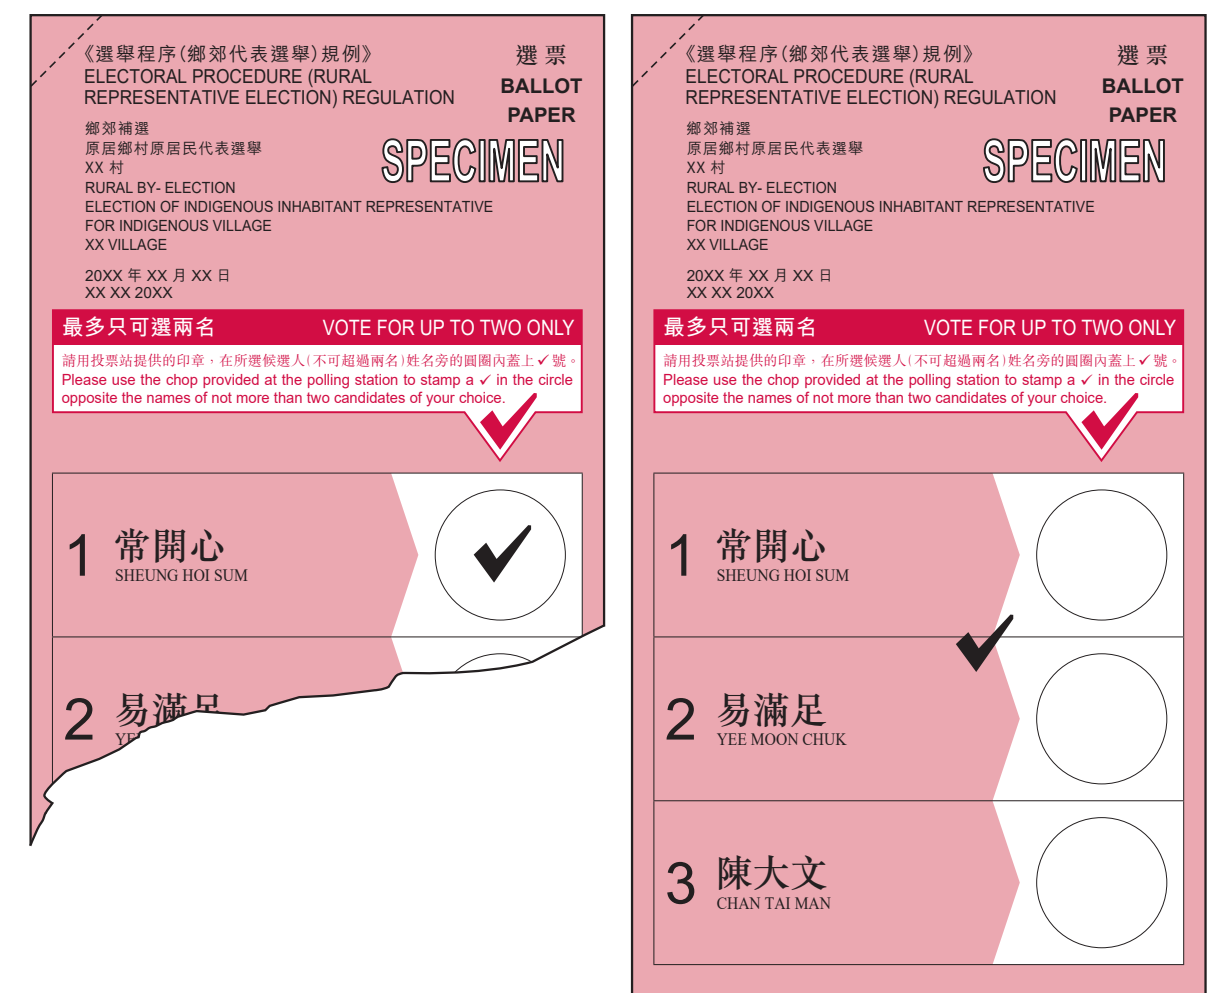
《選舉程序(鄉郊代表選舉)規例》
ELECTORAL PROCEDURE (RURAL REPRESENTATIVE ELECTION) REGULATION

選 票
BALLOT PAPER

SPECIMEN

鄉郊補選
原居鄉村原居民代表選舉
XX 村
RURAL BY- ELECTION
ELECTION OF INDIGENOUS INHABITANT REPRESENTATIVE FOR INDIGENOUS VILLAGE
XX VILLAGE

20XX 年 XX 月 XX 日
XX XX 20XX

最多只可選兩名 VOTE FOR UP TO TWO ONLY

請用投票站提供的印章，在所選候選人(不可超過兩名)姓名旁的圓圈內蓋上 ✓ 號。
Please use the chop provided at the polling station to stamp a ✓ in the circle opposite the names of not more than two candidates of your choice.

1 常開心
SHEUNG HOI SUM

2 易滿足
YE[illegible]

《選舉程序(鄉郊代表選舉)規例》
ELECTORAL PROCEDURE (RURAL REPRESENTATIVE ELECTION) REGULATION

選 票
BALLOT PAPER

SPECIMEN

鄉郊補選
原居鄉村原居民代表選舉
XX 村
RURAL BY- ELECTION
ELECTION OF INDIGENOUS INHABITANT REPRESENTATIVE FOR INDIGENOUS VILLAGE
XX VILLAGE

20XX 年 XX 月 XX 日
XX XX 20XX

最多只可選兩名 VOTE FOR UP TO TWO ONLY

請用投票站提供的印章，在所選候選人(不可超過兩名)姓名旁的圓圈內蓋上 ✓ 號。
Please use the chop provided at the polling station to stamp a ✓ in the circle opposite the names of not more than two candidates of your choice.

1 常開心
SHEUNG HOI SUM

2 易滿足
YEE MOON CHUK

3 陳大文
CHAN TAI MAN